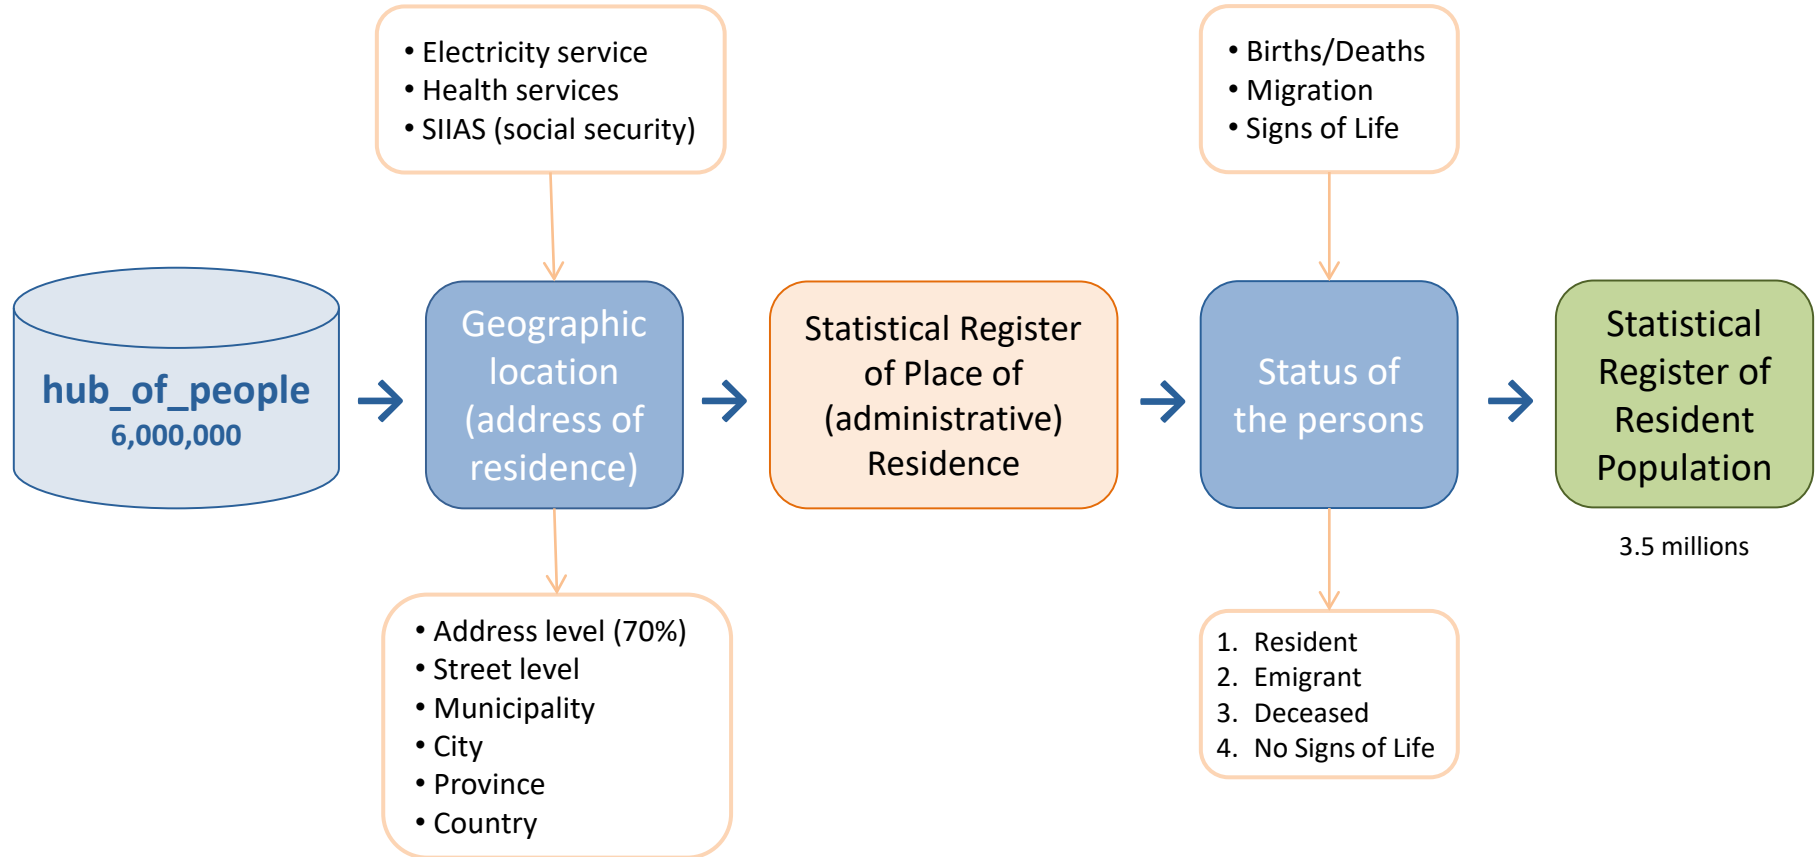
• Electricity service
• Health services
• SIIAS (social security)

• Births/Deaths
• Migration
• Signs of Life

hub_of_people
6,000,000

Geographic location (address of residence)

Statistical Register of Place of (administrative) Residence

Status of the persons

Statistical Register of Resident Population

3.5 millions

• Address level (70%)
• Street level
• Municipality
• City
• Province
• Country

1. Resident
2. Emigrant
3. Deceased
4. No Signs of Life